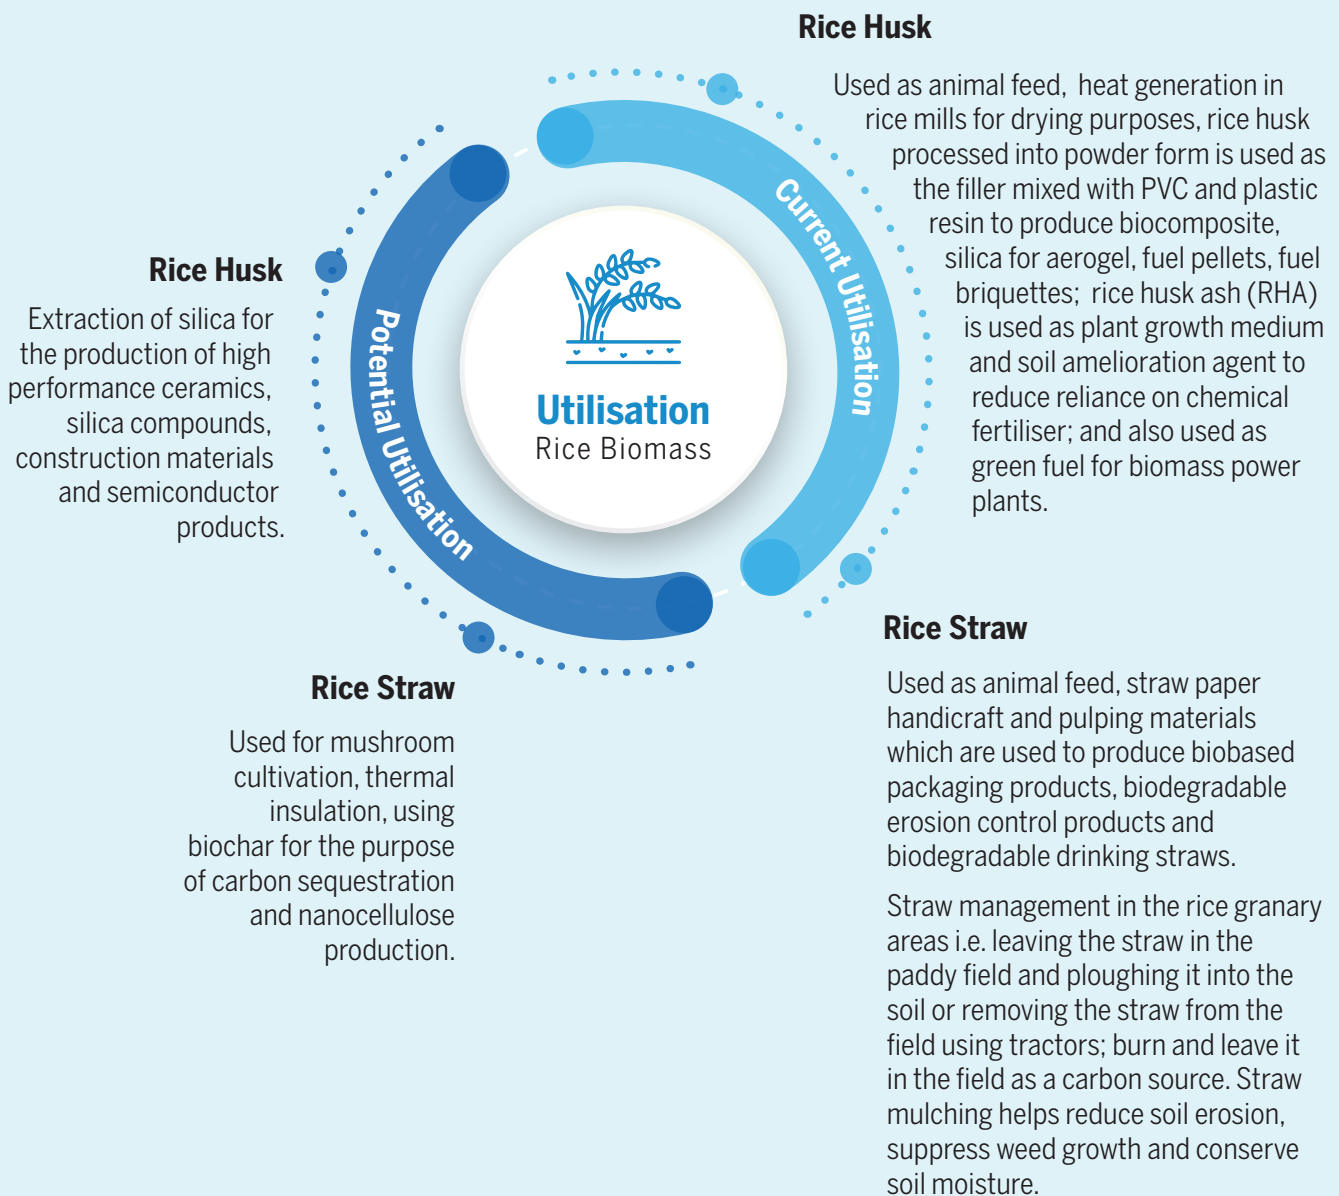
Rice Husk

Used as animal feed, heat generation in rice mills for drying purposes, rice husk processed into powder form is used as the filler mixed with PVC and plastic resin to produce biocomposite, silica for aerogel, fuel pellets, fuel briquettes; rice husk ash (RHA) is used as plant growth medium and soil amelioration agent to reduce reliance on chemical fertiliser; and also used as green fuel for biomass power plants.

Rice Husk

Extraction of silica for the production of high performance ceramics, silica compounds, construction materials and semiconductor products.

Current Utilisation

Potential Utilisation

Utilisation
Rice Biomass

Rice Straw

Used for mushroom cultivation, thermal insulation, using biochar for the purpose of carbon sequestration and nanocellulose production.

Rice Straw

Used as animal feed, straw paper handicraft and pulping materials which are used to produce biobased packaging products, biodegradable erosion control products and biodegradable drinking straws.

Straw management in the rice granary areas i.e. leaving the straw in the paddy field and ploughing it into the soil or removing the straw from the field using tractors; burn and leave it in the field as a carbon source. Straw mulching helps reduce soil erosion, suppress weed growth and conserve soil moisture.